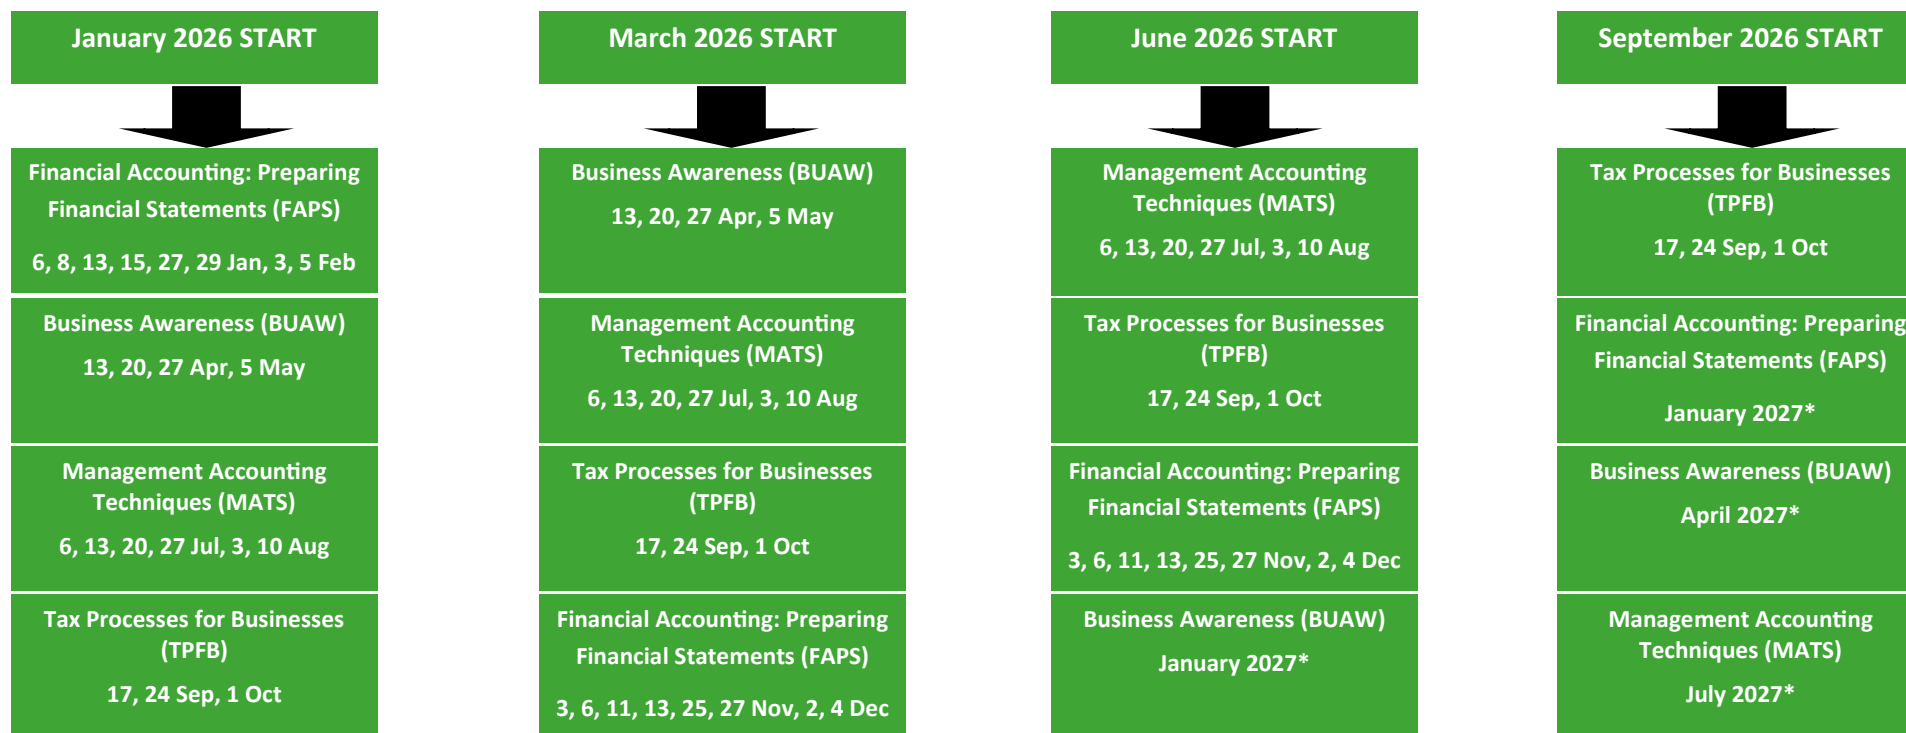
January 2026 START

Financial Accounting: Preparing Financial Statements (FAPS)

6, 8, 13, 15, 27, 29 Jan, 3, 5 Feb

Business Awareness (BUAW)

13, 20, 27 Apr, 5 May

Management Accounting Techniques (MATS)

6, 13, 20, 27 Jul, 3, 10 Aug

Tax Processes for Businesses (TPFB)

17, 24 Sep, 1 Oct

March 2026 START

Business Awareness (BUAW)

13, 20, 27 Apr, 5 May

Management Accounting Techniques (MATS)

6, 13, 20, 27 Jul, 3, 10 Aug

Tax Processes for Businesses (TPFB)

17, 24 Sep, 1 Oct

Financial Accounting: Preparing Financial Statements (FAPS)

3, 6, 11, 13, 25, 27 Nov, 2, 4 Dec

June 2026 START

Management Accounting Techniques (MATS)

6, 13, 20, 27 Jul, 3, 10 Aug

Tax Processes for Businesses (TPFB)

17, 24 Sep, 1 Oct

Financial Accounting: Preparing Financial Statements (FAPS)

3, 6, 11, 13, 25, 27 Nov, 2, 4 Dec

Business Awareness (BUAW)

January 2027*

September 2026 START

Tax Processes for Businesses (TPFB)

17, 24 Sep, 1 Oct

Financial Accounting: Preparing Financial Statements (FAPS)

January 2027*

Business Awareness (BUAW)

April 2027*

Management Accounting Techniques (MATS)

July 2027*